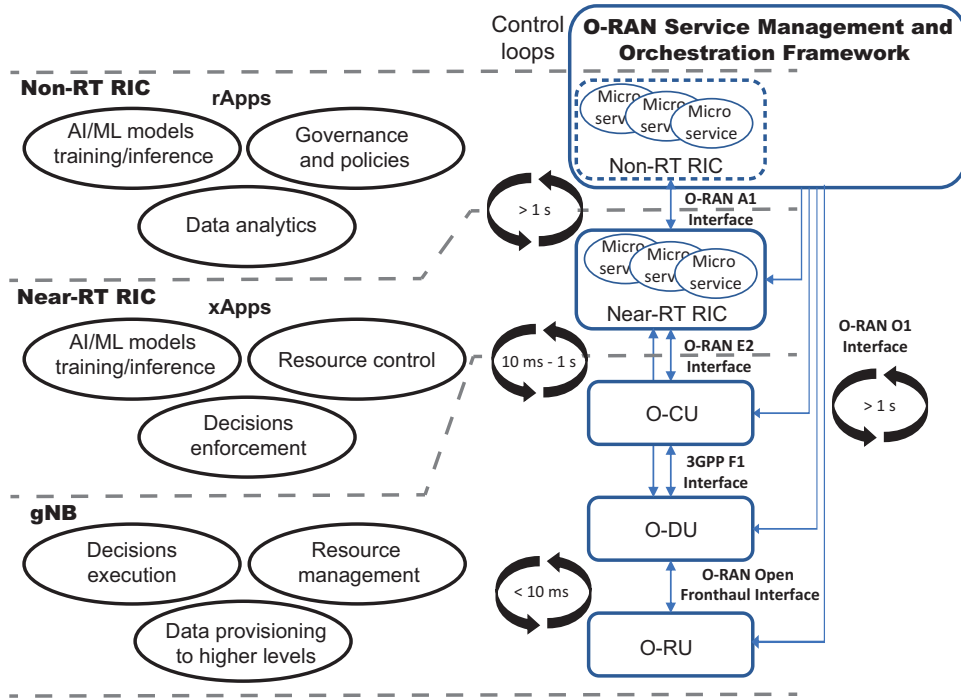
Control loops

O-RAN Service Management and Orchestration Framework

Micro servi
Micro servi
Micro service
Non-RT RIC

Non-RT RIC
rApps
AI/ML models training/inference
Governance and policies
Data analytics

> 1 s

O-RAN A1 Interface

Micro servi
Micro servi
Micro service
Near-RT RIC

Near-RT RIC
xApps
AI/ML models training/inference
Resource control
Decisions enforcement

10 ms - 1 s

O-RAN E2 Interface

O-RAN O1 Interface

> 1 s

O-CU

3GPP F1 Interface

gNB
Decisions execution
Resource management
Data provisioning to higher levels

O-DU

< 10 ms

O-RAN Open Fronthaul Interface

O-RU